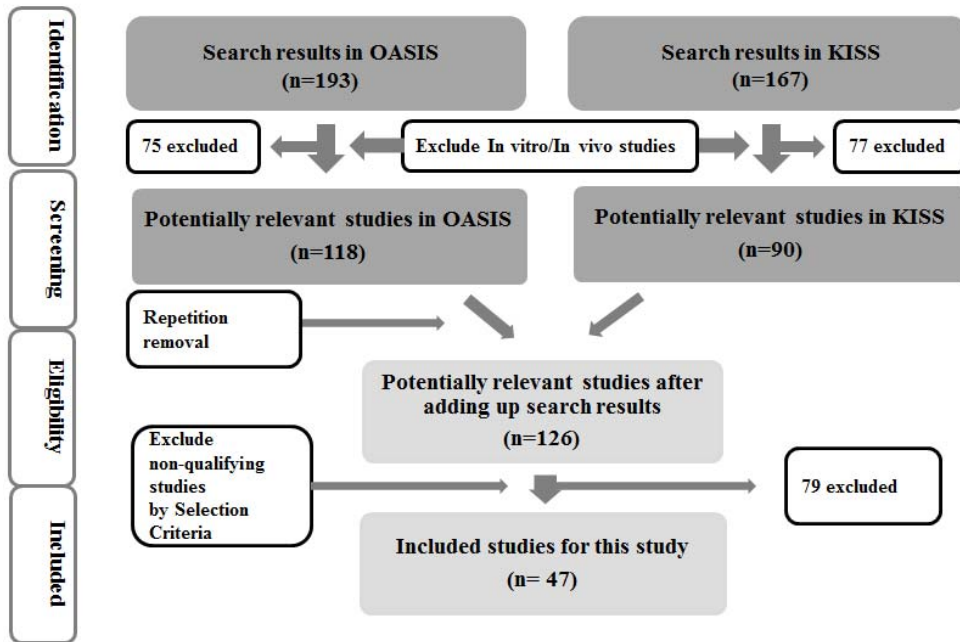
Identification

Screening

Eligibility

Included

Search results in OASIS (n=193)

Search results in KISS (n=167)

75 excluded

Exclude In vitro/In vivo studies

77 excluded

Potentially relevant studies in OASIS (n=118)

Potentially relevant studies in KISS (n=90)

Repetition removal

Potentially relevant studies after adding up search results (n=126)

Exclude non-qualifying studies by Selection Criteria

79 excluded

Included studies for this study (n= 47)